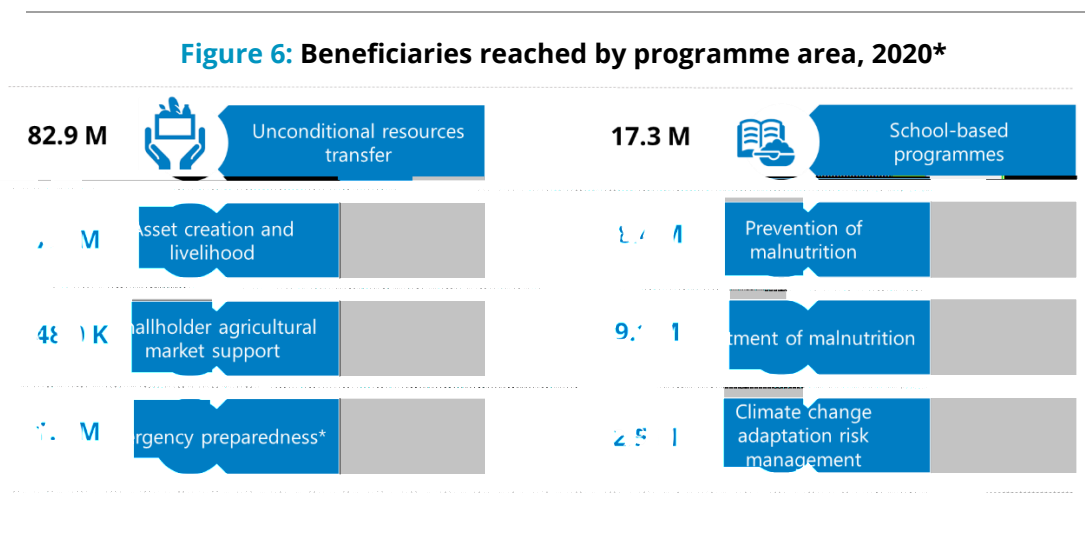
Figure 6: Beneficiaries reached by programme area, 2020*

82.9 M Unconditional resources transfer

17.3 M School-based programmes

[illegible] M Asset creation and livelihood

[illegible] M Prevention of malnutrition

48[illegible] K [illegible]allholder agricultural market support

9.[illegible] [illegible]tment of malnutrition

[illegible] M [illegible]ergency preparedness*

2.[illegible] Climate change adaptation risk management